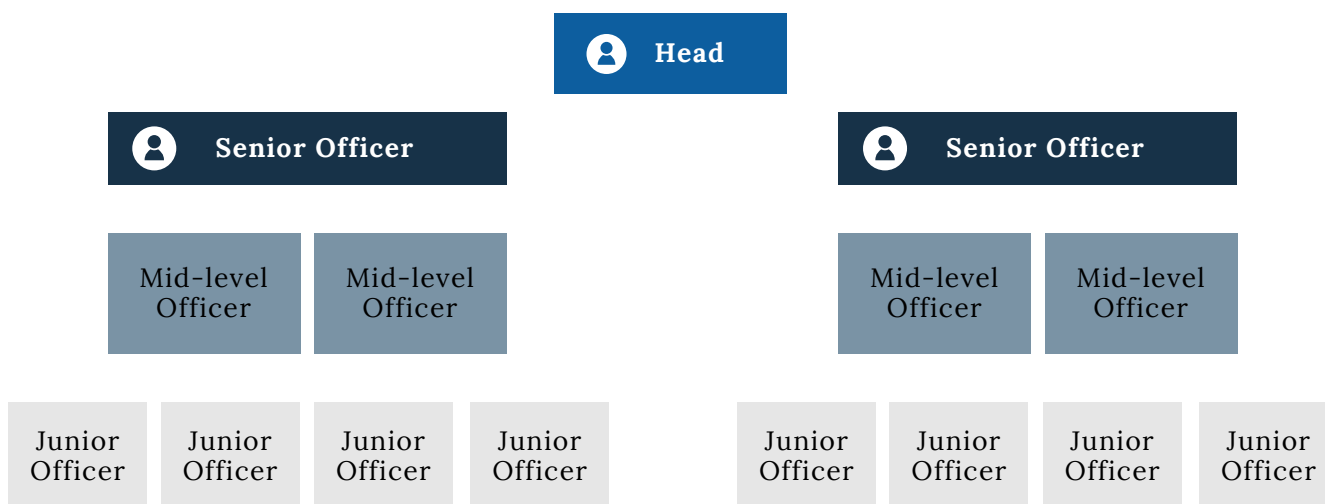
Head

Senior Officer

Senior Officer

Mid-level Officer

Mid-level Officer

Mid-level Officer

Mid-level Officer

Junior Officer

Junior Officer

Junior Officer

Junior Officer

Junior Officer

Junior Officer

Junior Officer

Junior Officer